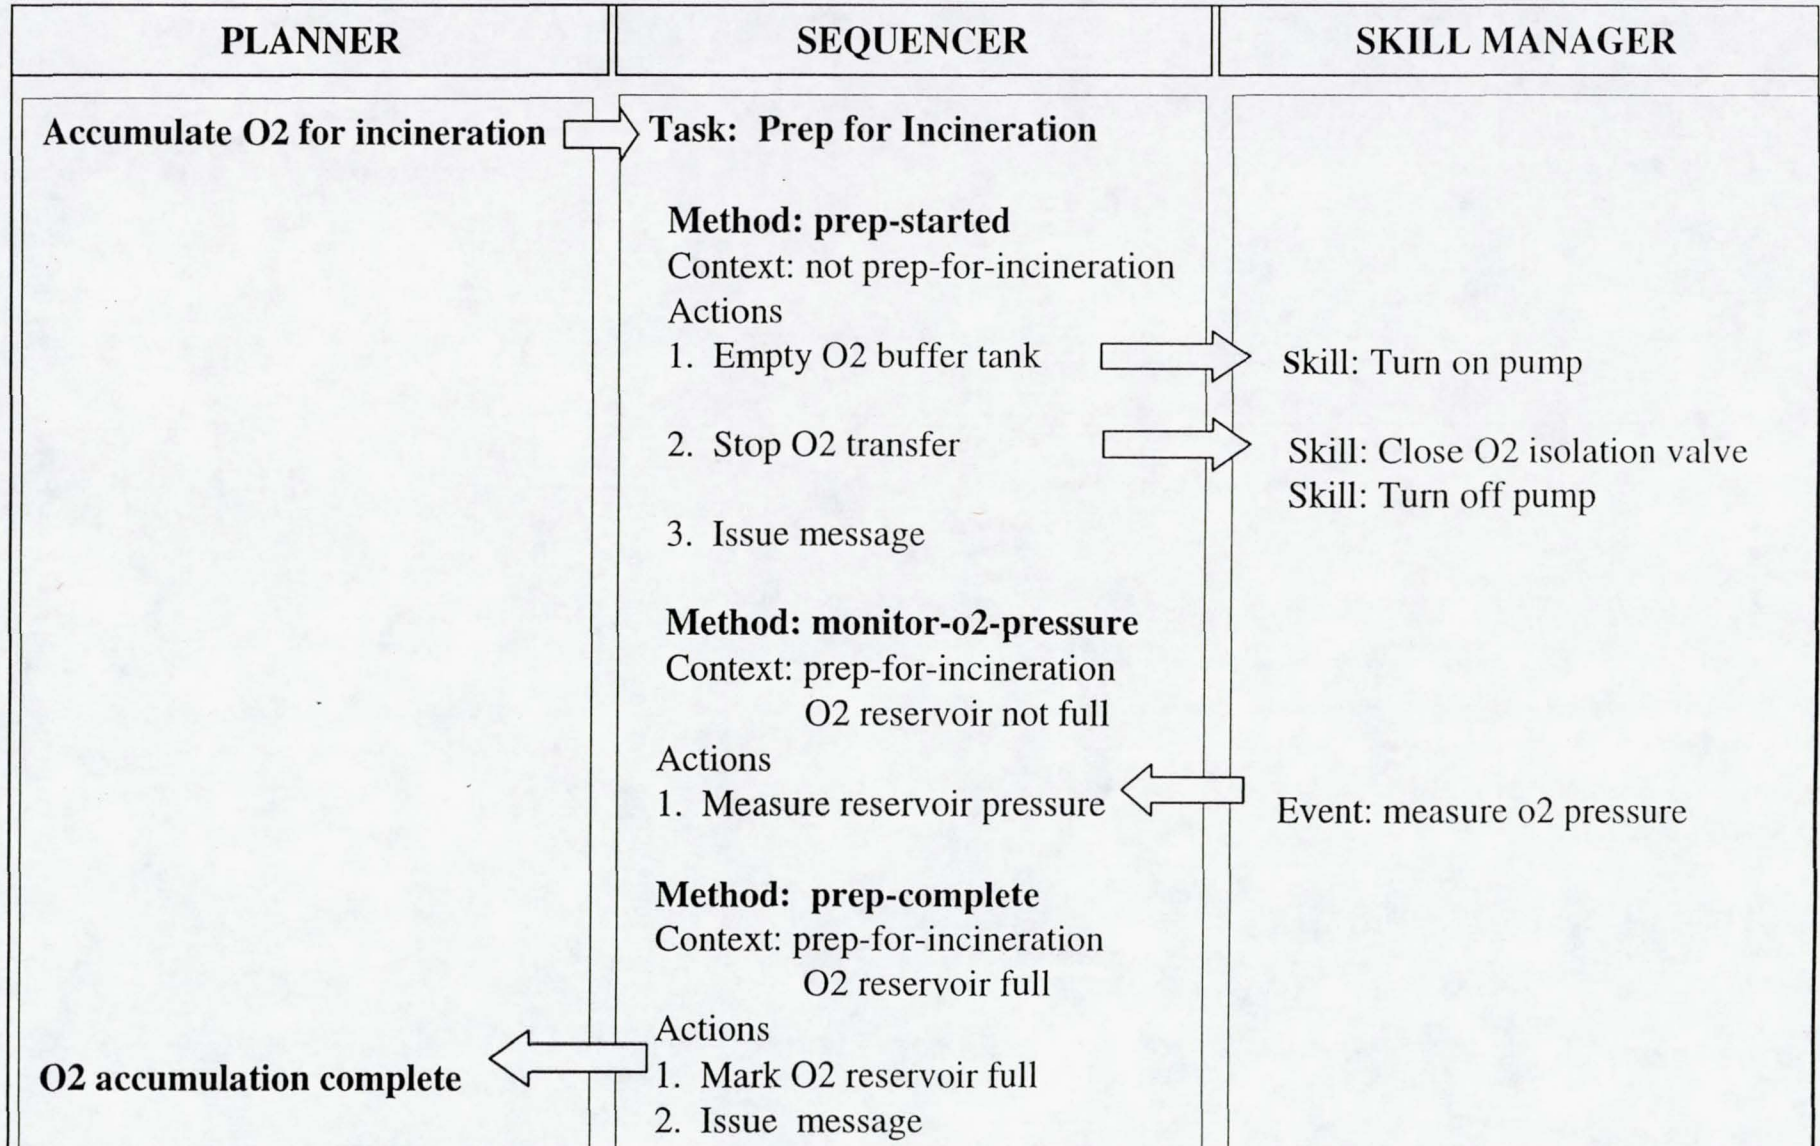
PLANNER

Accumulate O2 for incineration

O2 accumulation complete

SEQUENCER

Task: Prep for Incineration

Method: prep-started
Context: not prep-for-incineration
Actions
1. Empty O2 buffer tank

2. Stop O2 transfer

3. Issue message

Method: monitor-o2-pressure
Context: prep-for-incineration
O2 reservoir not full
Actions
1. Measure reservoir pressure

Method: prep-complete
Context: prep-for-incineration
O2 reservoir full
Actions
1. Mark O2 reservoir full
2. Issue message

SKILL MANAGER

Skill: Turn on pump

Skill: Close O2 isolation valve
Skill: Turn off pump

Event: measure o2 pressure